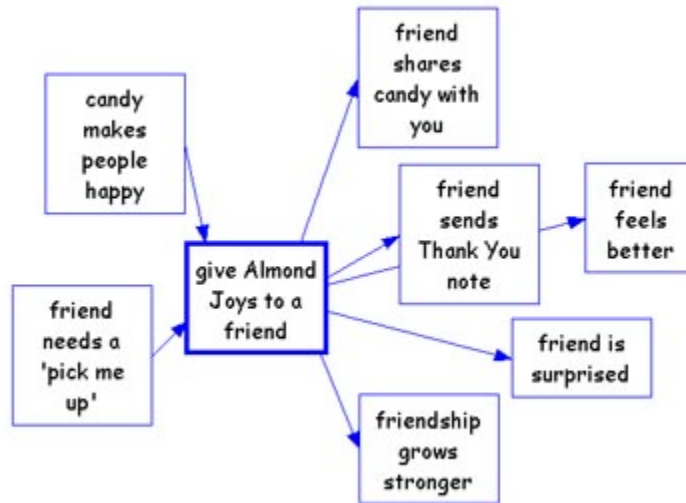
candy makes people happy

friend needs a 'pick me up'

give Almond Joys to a friend

friend shares candy with you

friend sends Thank You note

friend feels better

friend is surprised

friendship grows stronger